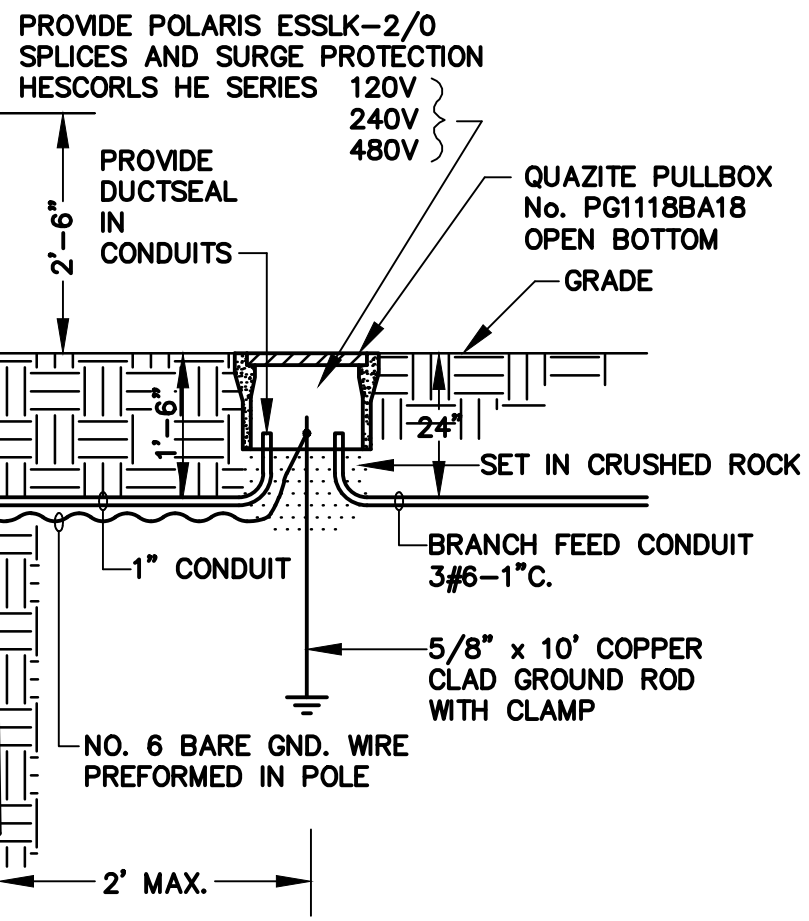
PROVIDE POLARIS ESSLK-2/0
SPLICES AND SURGE PROTECTION
HESCORLS HE SERIES 120V
240V
480V

PROVIDE
DUCTSEAL
IN
CONDUITS

QUAZITE PULLBOX
No. PG1118BA18
OPEN BOTTOM

GRADE

2'-6"

1'-6"

24"

SET IN CRUSHED ROCK

BRANCH FEED CONDUIT
3#6-1"C.

1" CONDUIT

5/8" x 10' COPPER
CLAD GROUND ROD
WITH CLAMP

NO. 6 BARE GND. WIRE
PREFORMED IN POLE

2' MAX.